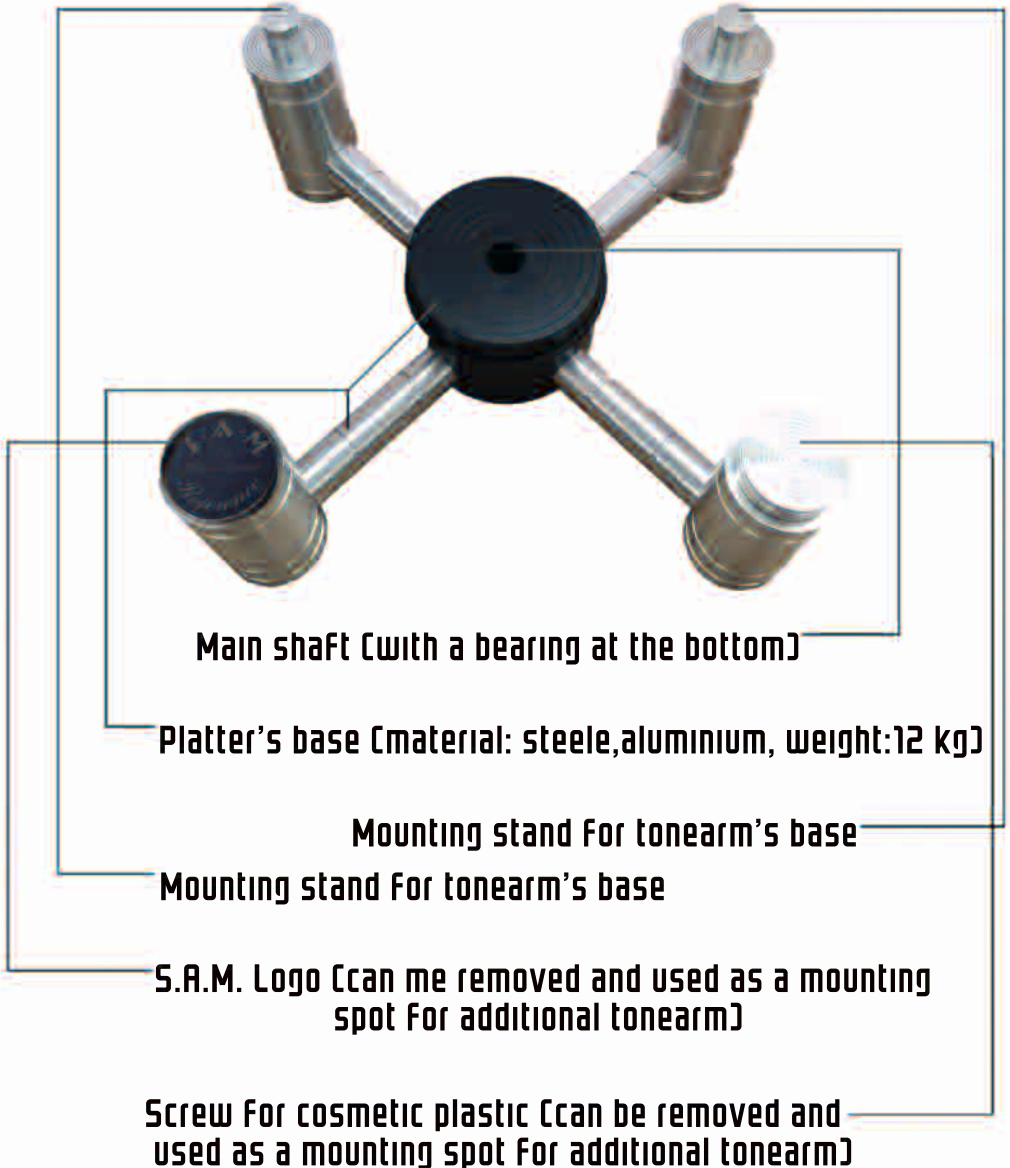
S.A.M.

Main shaft (with a bearing at the bottom)

Platter's base (material: steele,aluminium, weight:12 kg)

Mounting stand for tonearm's base

Mounting stand for tonearm's base

S.A.M. Logo (can me removed and used as a mounting spot for additional tonearm)

Screw for cosmetic plastic (can be removed and used as a mounting spot for additional tonearm)